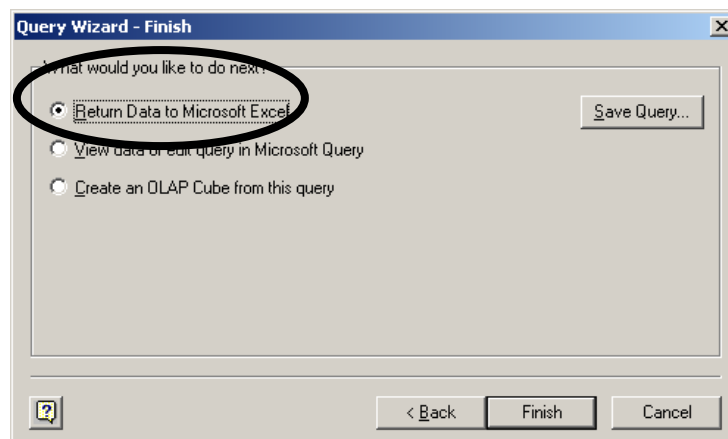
Query Wizard - Finish

What would you like to do next?

Return Data to Microsoft Excel

Save Query...

View data or edit query in Microsoft Query

Create an OLAP Cube from this query

< Back

Finish

Cancel